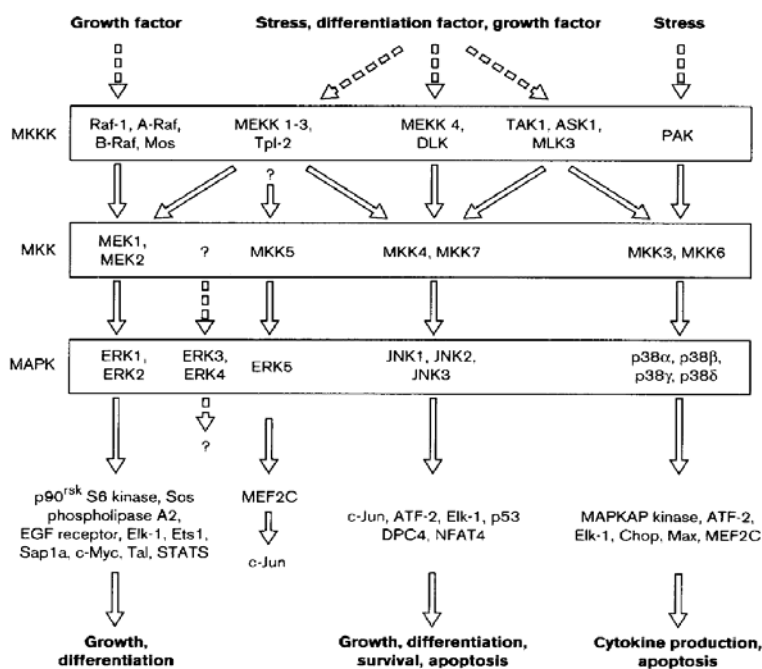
Growth factor

Stress, differentiation factor, growth factor

Stress

MKKK

Raf-1, A-Raf, B-Raf, Mos

MEKK 1-3, Tpl-2

MEKK 4, DLK

TAK1, ASK1, MLK3

PAK

?

MKK

MEK1, MEK2

?

MKK5

MKK4, MKK7

MKK3, MKK6

MAPK

ERK1, ERK2

ERK3, ERK4

ERK5

JNK1, JNK2, JNK3

p38α, p38β, p38γ, p38δ

?

p90$^{rsk}$ S6 kinase, Sos phospholipase A2, EGF receptor, Elk-1, Ets1, Sap1a, c-Myc, Tal, STATS

MEF2C

c-Jun

c-Jun, ATF-2, Elk-1, p53 DPC4, NFAT4

MAPKAP kinase, ATF-2, Elk-1, Chop, Max, MEF2C

Growth, differentiation

Growth, differentiation, survival, apoptosis

Cytokine production, apoptosis